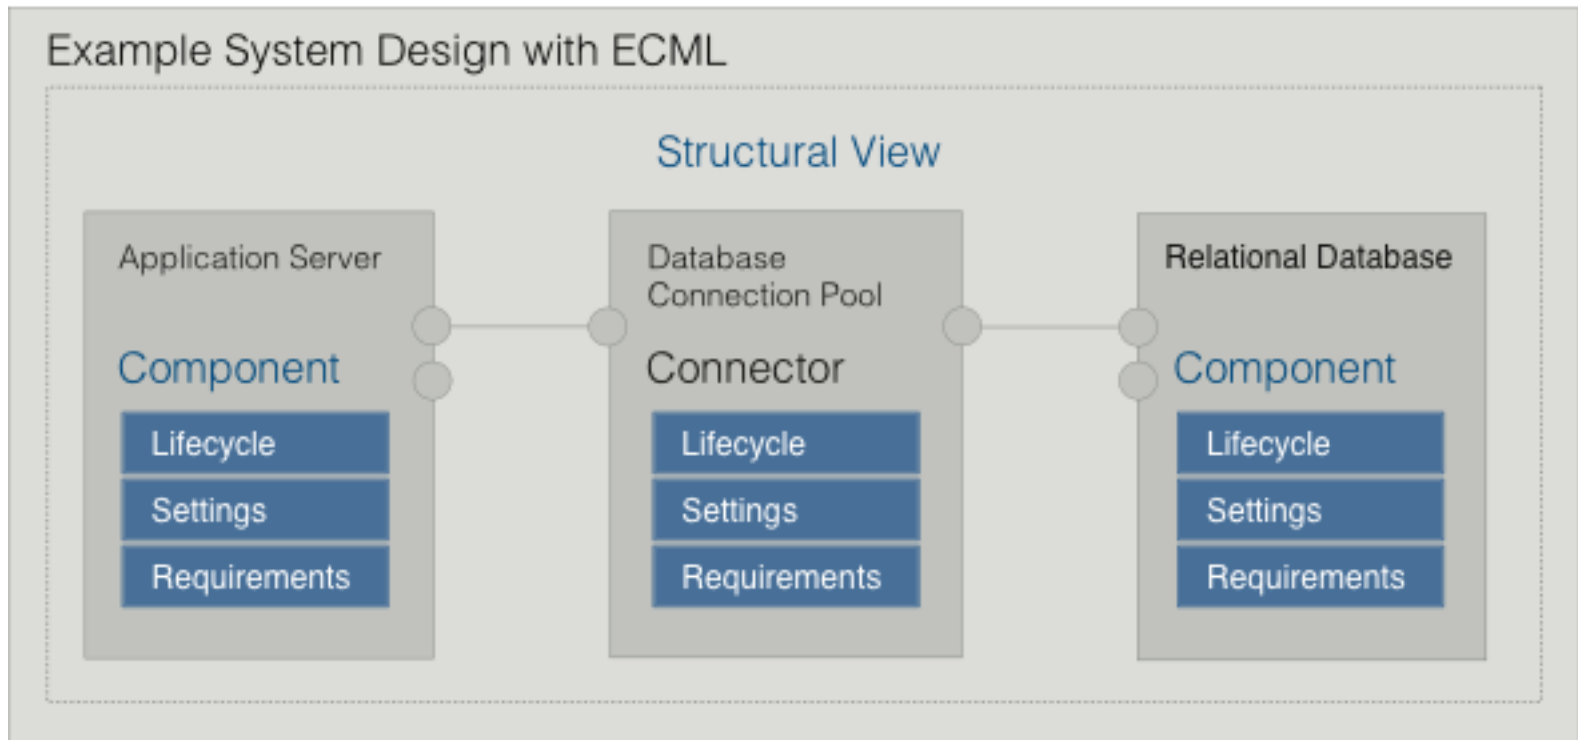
Example System Design with ECML

Structural View

Application Server

Component

Lifecycle

Settings

Requirements

Database Connection Pool

Connector

Lifecycle

Settings

Requirements

Relational Database

Component

Lifecycle

Settings

Requirements